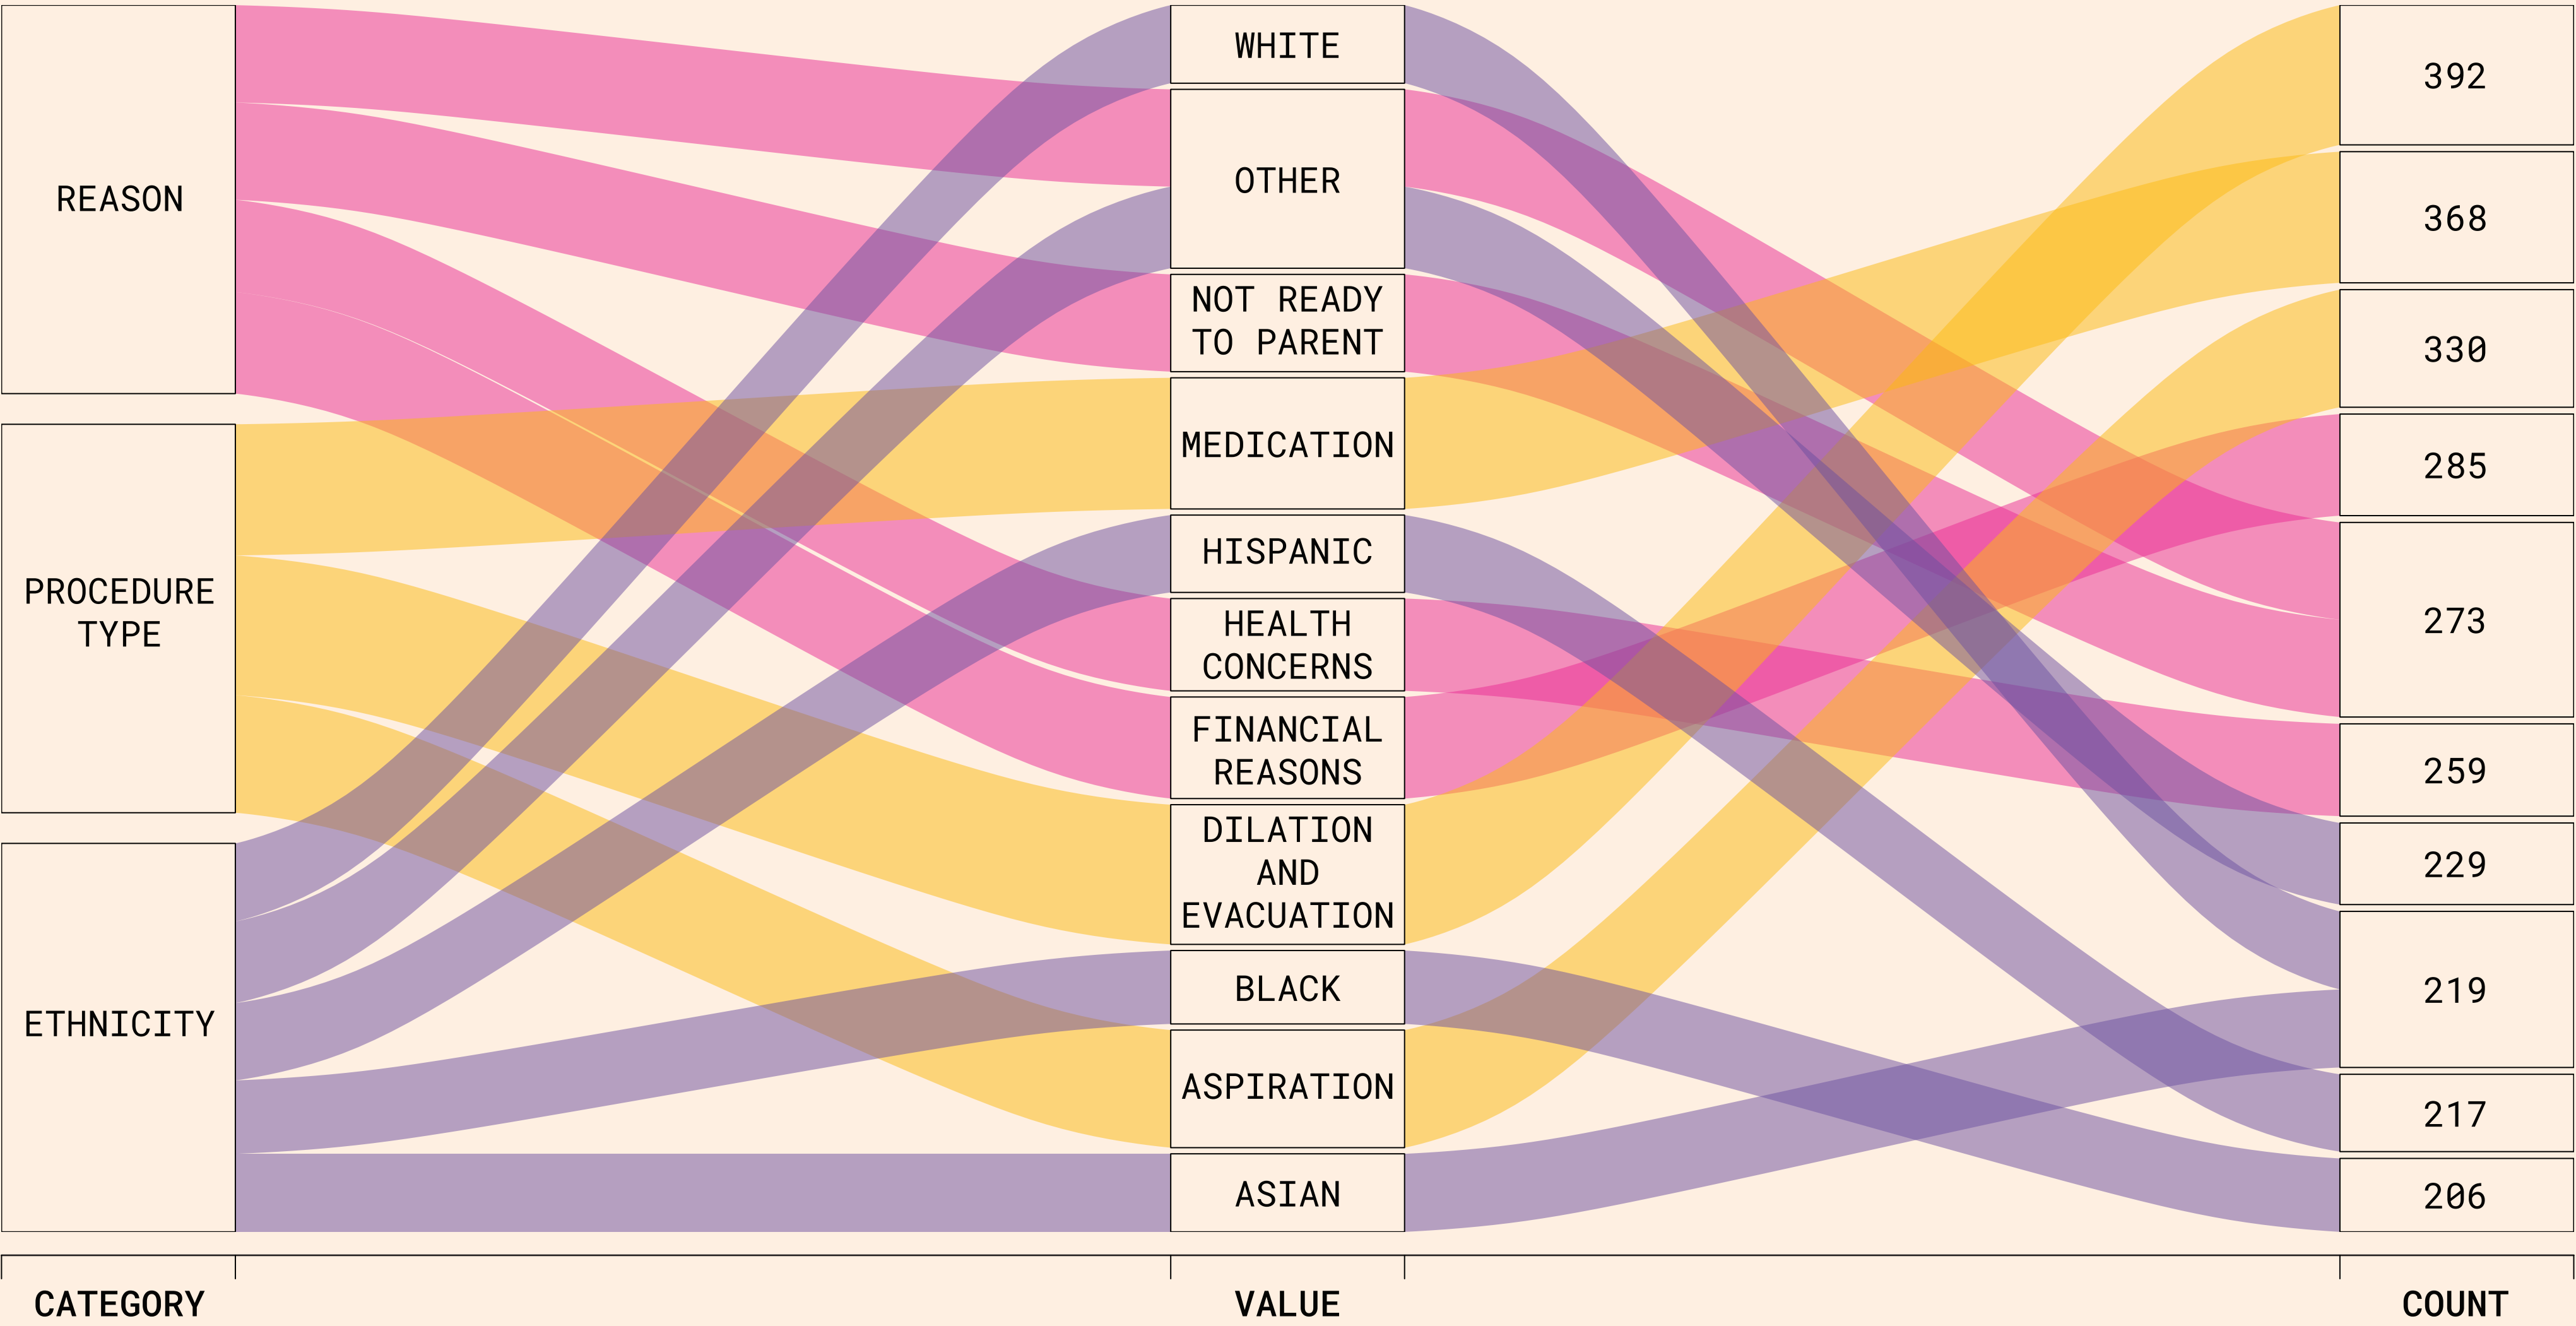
REASON

PROCEDURE TYPE

ETHNICITY

WHITE

OTHER

NOT READY TO PARENT

MEDICATION

HISPANIC

HEALTH CONCERNS

FINANCIAL REASONS

DILATION AND EVACUATION

BLACK

ASPIRATION

ASIAN

392

368

330

285

273

259

229

219

217

206

CATEGORY

VALUE

COUNT